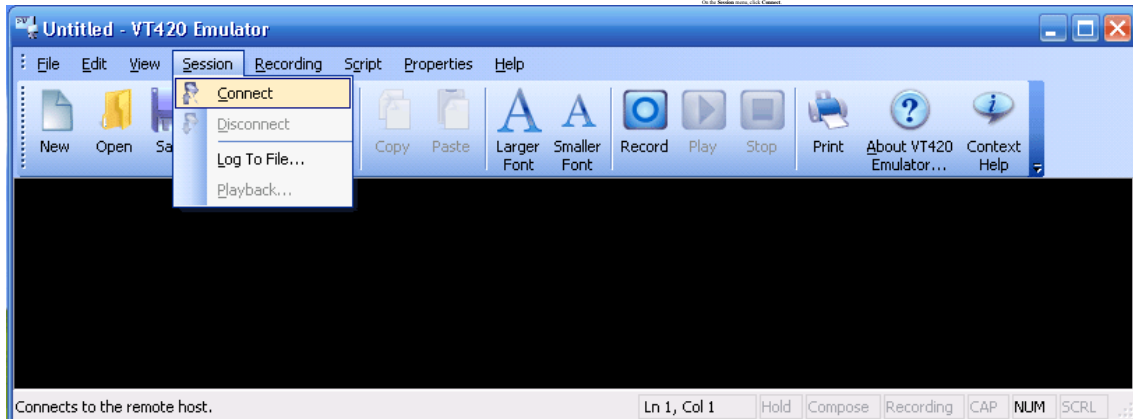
On the Session menu, click Connect.

Untitled - VT420 Emulator

File Edit View Session Recording Script Properties Help

Connect
Disconnect
Log To File...
Playback...

New Open Sa Copy Paste Larger Font Smaller Font Record Play Stop Print About VT420 Emulator... Context Help

Connects to the remote host. Ln 1, Col 1 Hold Compose Recording CAP NUM SCRL